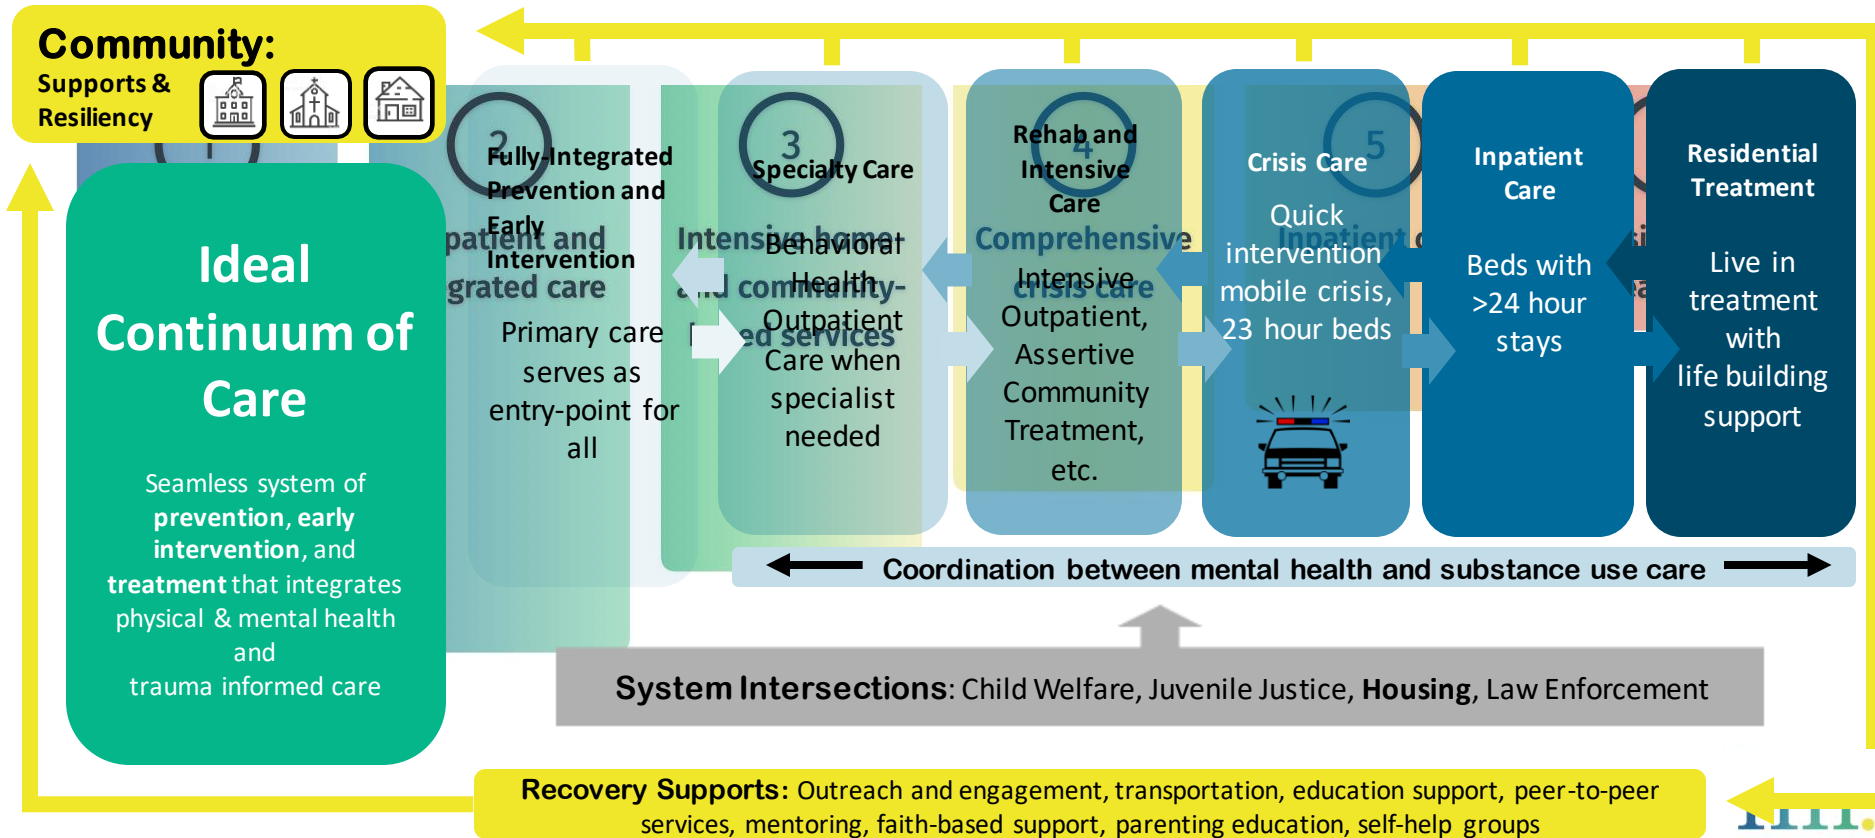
Community:
Supports & Resiliency

Ideal Continuum of Care

Seamless system of **prevention**, **early intervention**, and **treatment** that integrates physical & mental health and trauma informed care

2
Fully-Integrated Prevention and Early Intervention

Primary care serves as entry-point for all

3
Specialty Care

Behavioral Health Outpatient Care when specialist needed

4
Rehab and Intensive Care

Intensive Outpatient, Assertive Community Treatment, etc.

5
Crisis Care

Quick intervention mobile crisis, 23 hour beds

Inpatient Care

Beds with >24 hour stays

Residential Treatment

Live in treatment with life building support

Coordination between mental health and substance use care

**System Intersections**: Child Welfare, Juvenile Justice, **Housing**, Law Enforcement

**Recovery Supports:** Outreach and engagement, transportation, education support, peer-to-peer services, mentoring, faith-based support, parenting education, self-help groups